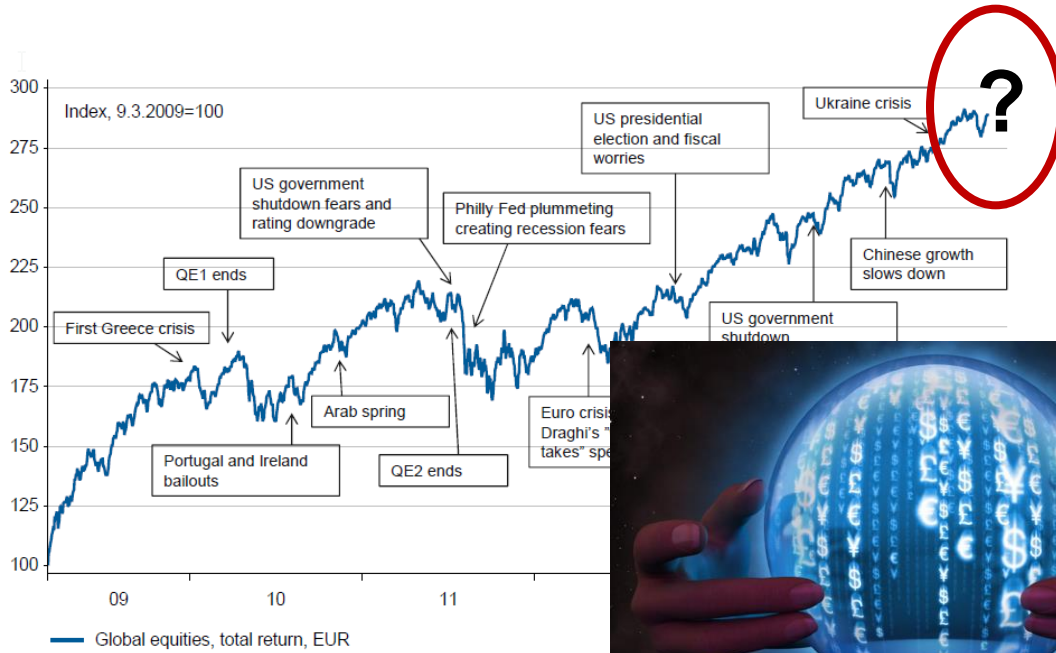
300
275
250
225
200
175
150
125
100

Index, 9.3.2009=100

First Greece crisis

QE1 ends

US government shutdown fears and rating downgrade

Philly Fed plummeting creating recession fears

US presidential election and fiscal worries

Ukraine crisis

?

Chinese growth slows down

US government shutdown

Arab spring

Portugal and Ireland bailouts

QE2 ends

Euro crisis Draghi's "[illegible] takes" spe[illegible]

09
10
11

Global equities, total return, EUR